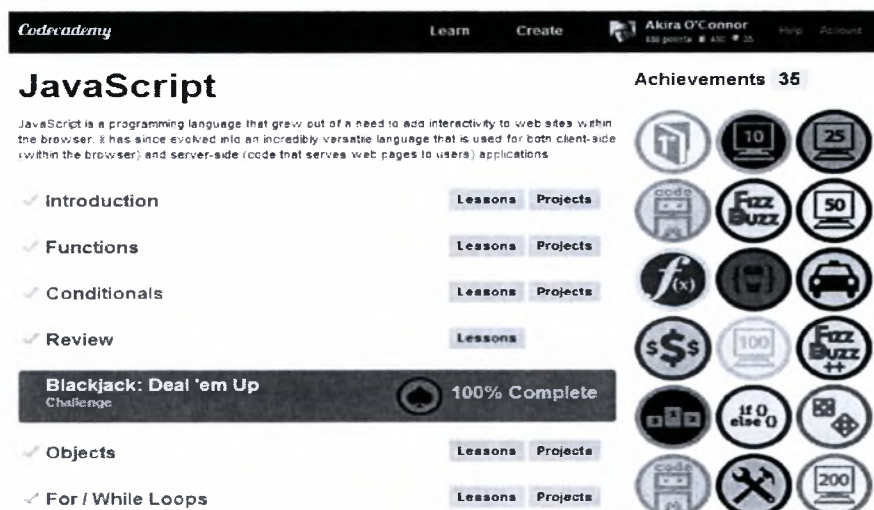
Codecademy

Learn

Create

Akira O'Connor

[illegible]

Help

Account

JavaScript

JavaScript is a programming language that grew out of a need to add interactivity to web sites within the browser. It has since evolved into an incredibly versatile language that is used for both client-side (within the browser) and server-side (code that serves web pages to users) applications.

Introduction

Lessons

Projects

Functions

Lessons

Projects

Conditionals

Lessons

Projects

Review

Lessons

Blackjack: Deal 'em Up

Challenge

100% Complete

Objects

Lessons

Projects

For / While Loops

Lessons

Projects

Achievements 35

10

25

code

Fizz Buzz

50

$f_{(x)}$

{ }

$\$

100

Fizz Buzz ++

if 0 else 0

code

200